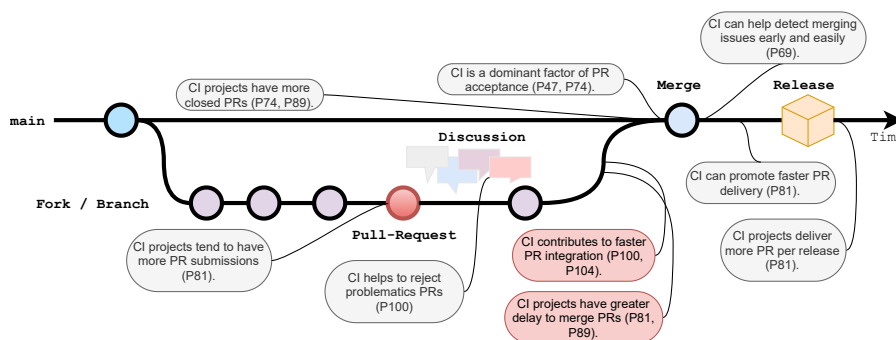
CI can help detect merging issues early and easily (P69).

CI projects have more closed PRs (P74, P89).

CI is a dominant factor of PR acceptance (P47, P74).

Merge

Release

main

Tim

Discussion

Fork / Branch

Pull-Request

CI can promote faster PR delivery (P81).

CI projects tend to have more PR submissions (P81).

CI contributes to faster PR integration (P100, P104).

CI projects deliver more PR per release (P81).

CI helps to reject problematics PRs (P100)

CI projects have greater delay to merge PRs (P81, P89).